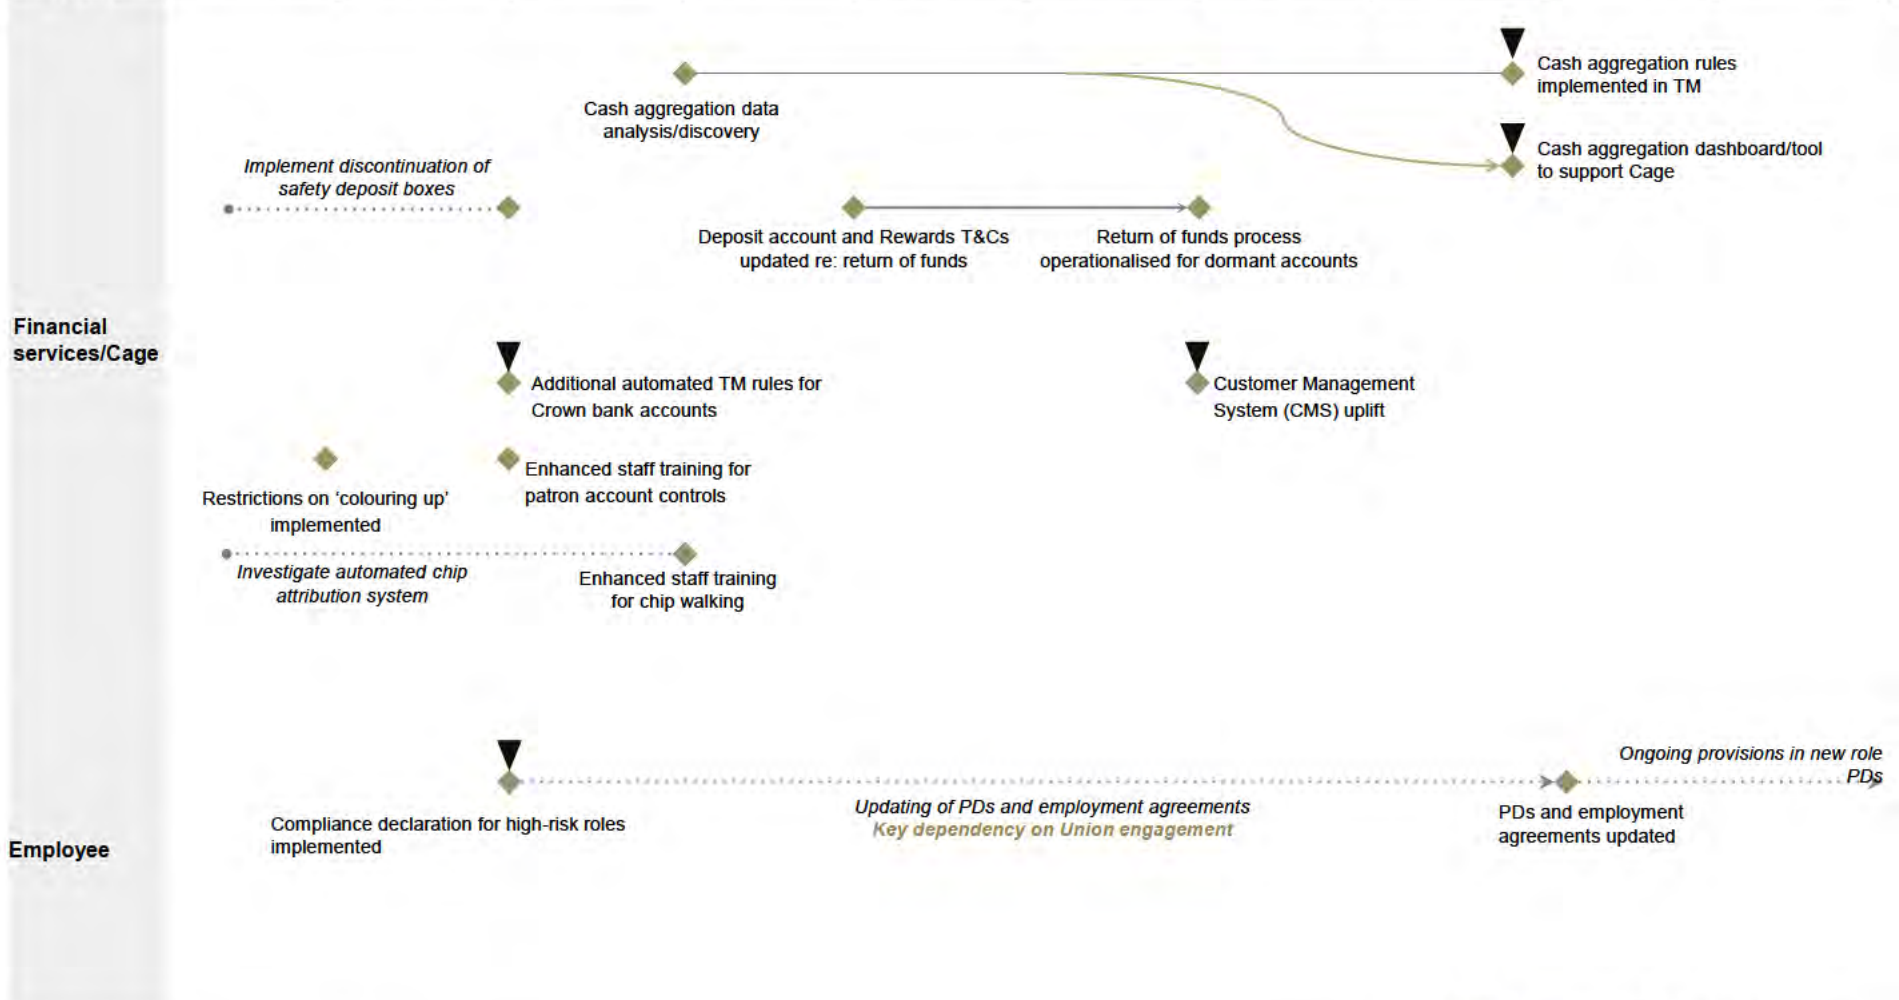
Cash aggregation rules implemented in TM

Cash aggregation data analysis/discovery

Cash aggregation dashboard/tool to support Cage

Implement discontinuation of safety deposit boxes

Deposit account and Rewards T&Cs updated re: return of funds

Return of funds process operationalised for dormant accounts

Financial services/Cage

Additional automated TM rules for Crown bank accounts

Customer Management System (CMS) uplift

Enhanced staff training for patron account controls

Restrictions on 'colouring up' implemented

Investigate automated chip attribution system

Enhanced staff training for chip walking

Ongoing provisions in new role PDs

Compliance declaration for high-risk roles implemented

Updating of PDs and employment agreements
Key dependency on Union engagement

PDs and employment agreements updated

Employee